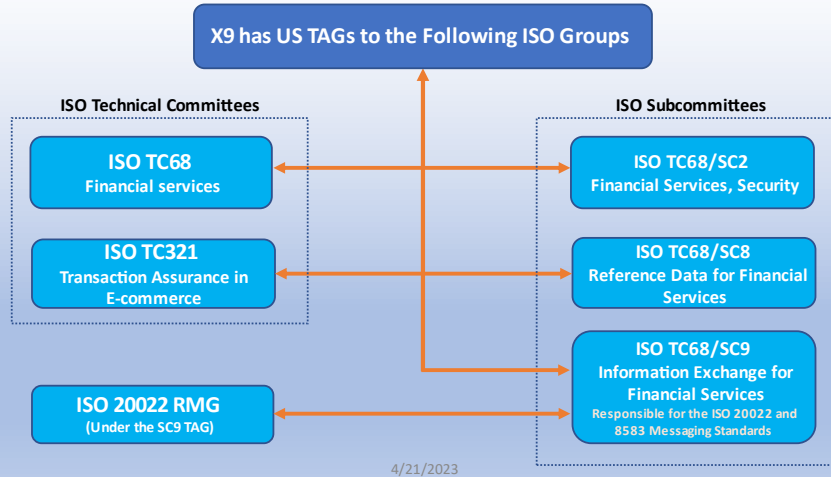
X9 has US TAGs to the Following ISO Groups

ISO Technical Committees

ISO TC68
Financial services

ISO TC321
Transaction Assurance in E-commerce

ISO 20022 RMG
(Under the SC9 TAG)

ISO Subcommittees

ISO TC68/SC2
Financial Services, Security

ISO TC68/SC8
Reference Data for Financial Services

ISO TC68/SC9
Information Exchange for Financial Services
Responsible for the ISO 20022 and 8583 Messaging Standards

4/21/2023